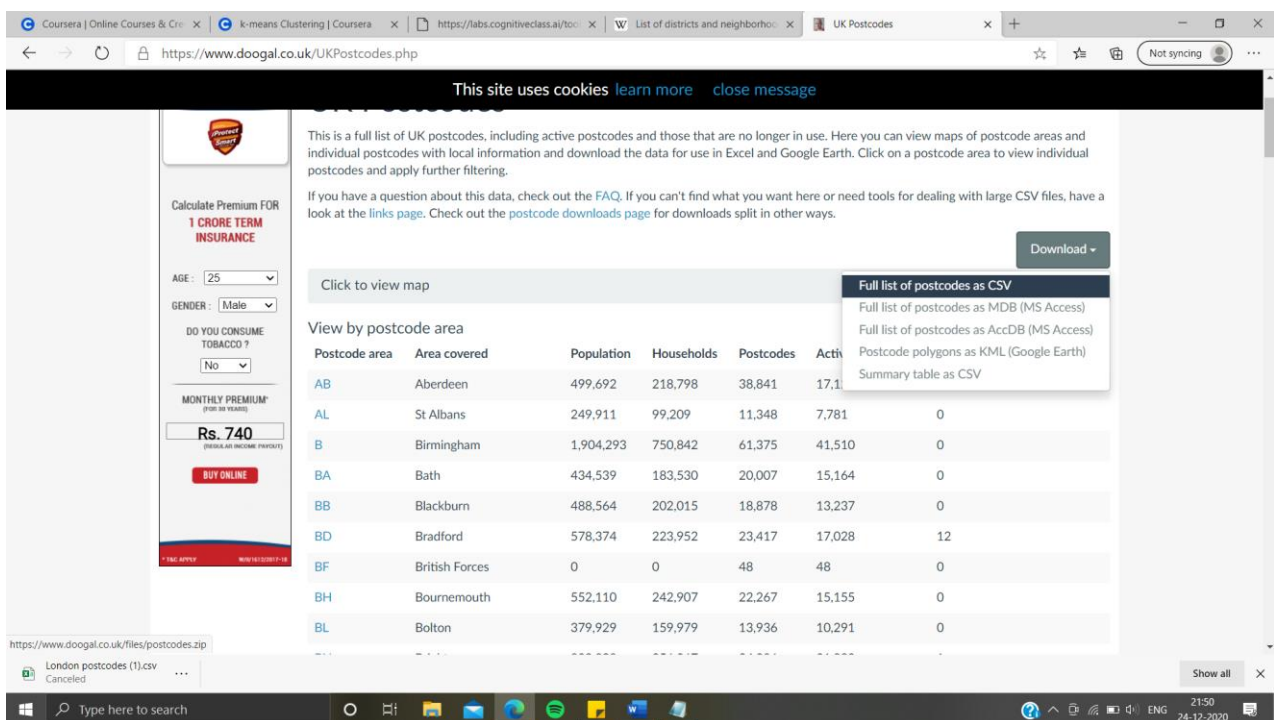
Coursera | Online Courses & Cre × k-means Clustering | Coursera × https://labs.cognitiveclass.ai/too × List of districts and neighborhoo × UK Postcodes × +

https://www.doogal.co.uk/UKPostcodes.php

Not syncing

This site uses cookies learn more close message

Protect Smart

Calculate Premium FOR 1 CRORE TERM INSURANCE

AGE: 25

GENDER: Male

DO YOU CONSUME TOBACCO ?

No

MONTHLY PREMIUM* (FOR 30 YEARS)

Rs. 740

(REGULAR INCOME PAYOUT)

BUY ONLINE

* T&C APPLY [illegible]

This is a full list of UK postcodes, including active postcodes and those that are no longer in use. Here you can view maps of postcode areas and individual postcodes with local information and download the data for use in Excel and Google Earth. Click on a postcode area to view individual postcodes and apply further filtering.

If you have a question about this data, check out the FAQ. If you can't find what you want here or need tools for dealing with large CSV files, have a look at the links page. Check out the postcode downloads page for downloads split in other ways.

Download ▾

Full list of postcodes as CSV
Full list of postcodes as MDB (MS Access)
Full list of postcodes as AccDB (MS Access)
Postcode polygons as KML (Google Earth)
Summary table as CSV

Click to view map

View by postcode area

| Postcode area | Area covered | Population | Households | Postcodes | Activ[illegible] | |
|---|---|---|---|---|---|---|
| AB | Aberdeen | 499,692 | 218,798 | 38,841 | 17,1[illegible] | |
| AL | St Albans | 249,911 | 99,209 | 11,348 | 7,781 | 0 |
| B | Birmingham | 1,904,293 | 750,842 | 61,375 | 41,510 | 0 |
| BA | Bath | 434,539 | 183,530 | 20,007 | 15,164 | 0 |
| BB | Blackburn | 488,564 | 202,015 | 18,878 | 13,237 | 0 |
| BD | Bradford | 578,374 | 223,952 | 23,417 | 17,028 | 12 |
| BF | British Forces | 0 | 0 | 48 | 48 | 0 |
| BH | Bournemouth | 552,110 | 242,907 | 22,267 | 15,155 | 0 |
| BL | Bolton | 379,929 | 159,979 | 13,936 | 10,291 | 0 |

https://www.doogal.co.uk/files/postcodes.zip

London postcodes (1).csv
Canceled

Show all ×

Type here to search

ENG 21:50 24-12-2020